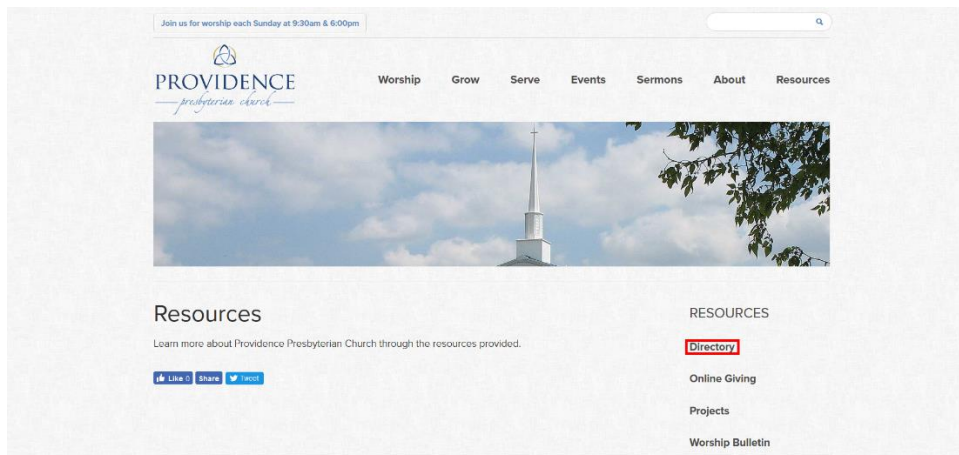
Join us for worship each Sunday at 9:30am & 6:00pm

PROVIDENCE
presbyterian church

Worship Grow Serve Events Sermons About Resources

Resources

Learn more about Providence Presbyterian Church through the resources provided.

Like 0 Share Tweet

RESOURCES

Directory

Online Giving

Projects

Worship Bulletin